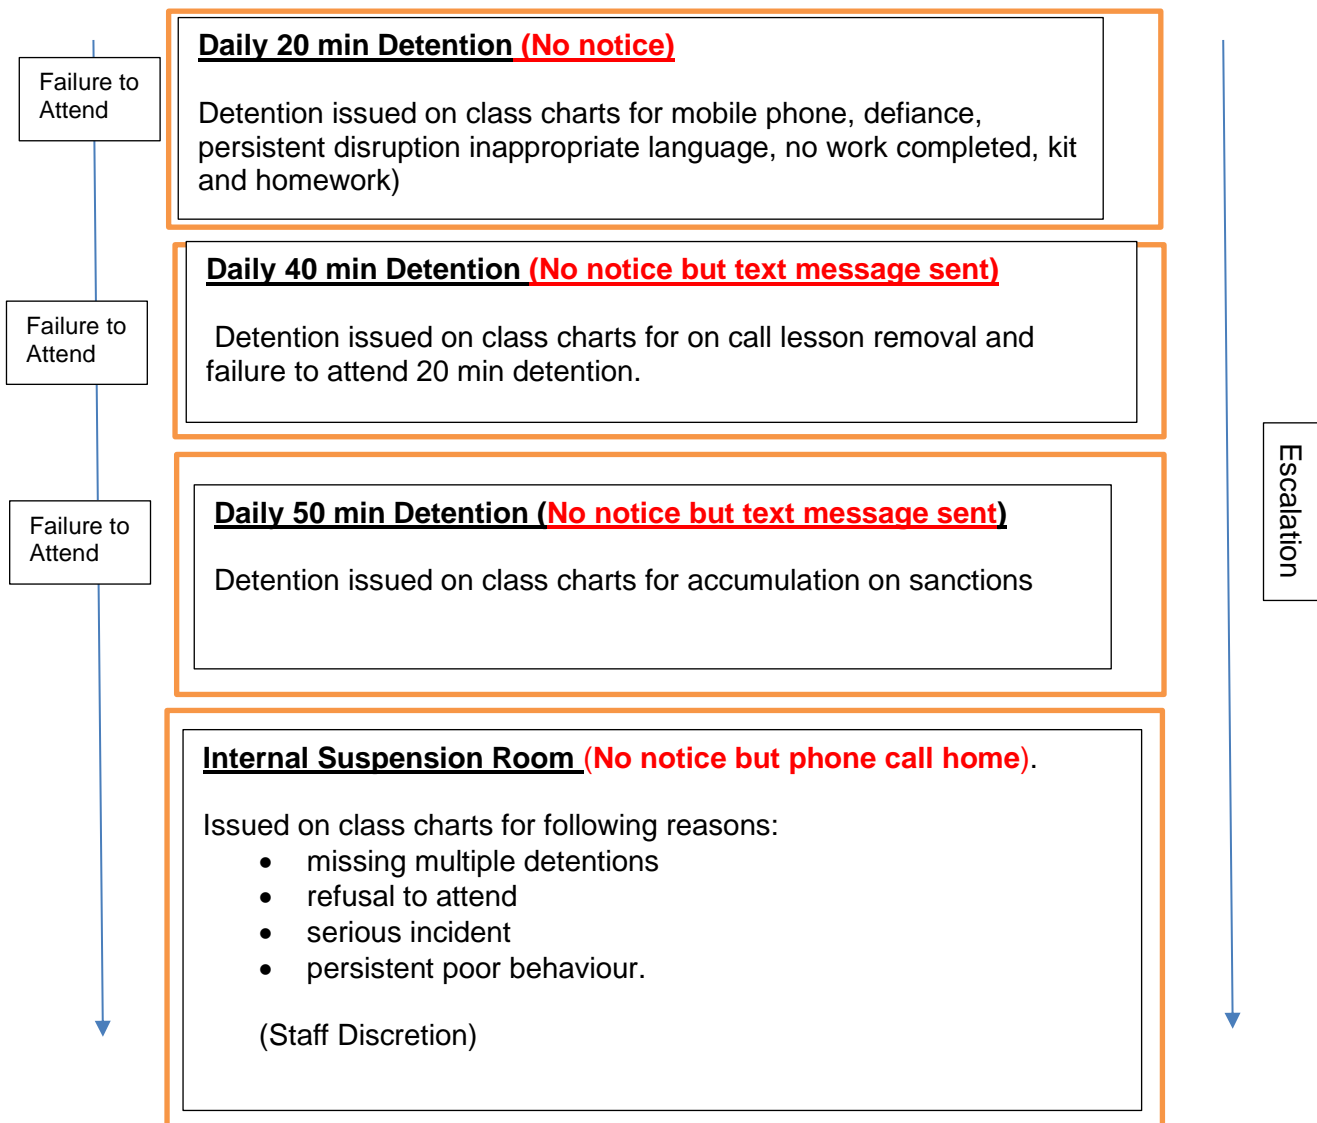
Failure to Attend

Daily 20 min Detention (No notice)

Detention issued on class charts for mobile phone, defiance, persistent disruption inappropriate language, no work completed, kit and homework)

Failure to Attend

Daily 40 min Detention (No notice but text message sent)

Detention issued on class charts for on call lesson removal and failure to attend 20 min detention.

Failure to Attend

Daily 50 min Detention (No notice but text message sent)

Detention issued on class charts for accumulation on sanctions

Internal Suspension Room (No notice but phone call home).

Issued on class charts for following reasons:
- missing multiple detentions
- refusal to attend
- serious incident
- persistent poor behaviour.

(Staff Discretion)

Escalation